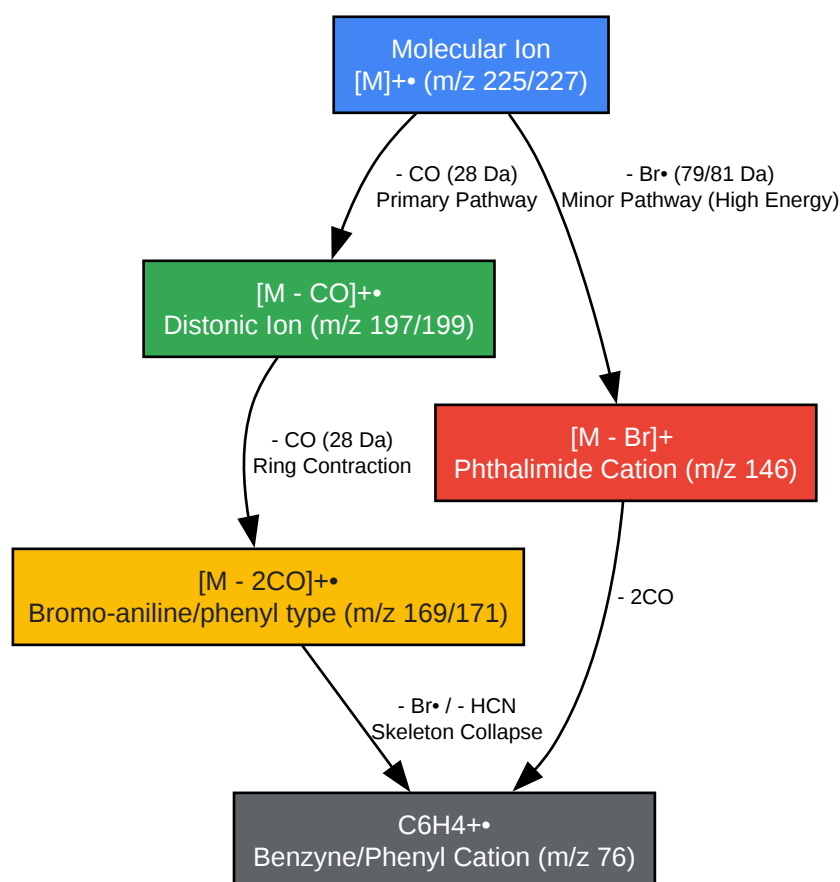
Molecular Ion
[M]+• (m/z 225/227)

- CO (28 Da)
Primary Pathway

- Br• (79/81 Da)
Minor Pathway (High Energy)

[M - CO]+•
Distonic Ion (m/z 197/199)

- CO (28 Da)
Ring Contraction

[M - Br]+
Phthalimide Cation (m/z 146)

[M - 2CO]+•
Bromo-aniline/phenyl type (m/z 169/171)

- 2CO

- Br• / - HCN
Skeleton Collapse

C6H4+•
Benzyne/Phenyl Cation (m/z 76)